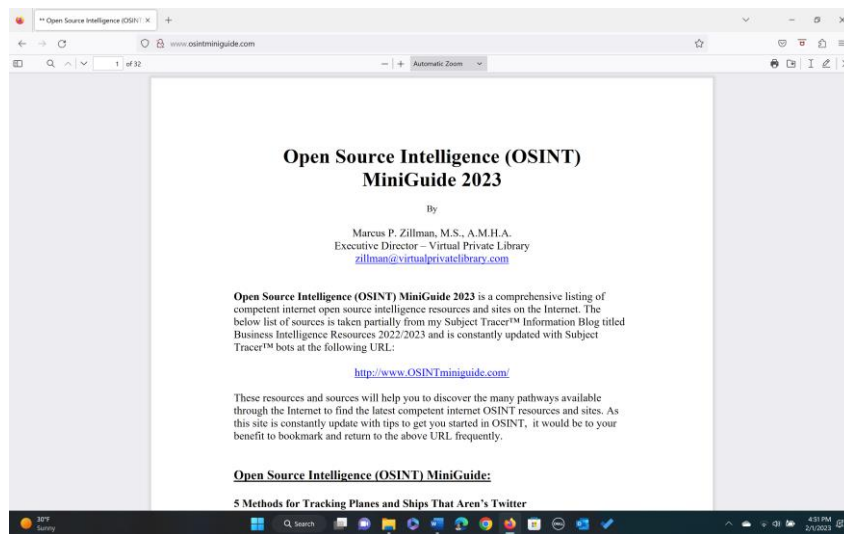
** Open Source Intelligence (OSIN ×

www.osintminiguide.com

1 of 32

Automatic Zoom

Open Source Intelligence (OSINT) MiniGuide 2023

By

Marcus P. Zillman, M.S., A.M.H.A.
Executive Director – Virtual Private Library
zillman@virtualprivatelibrary.com

Open Source Intelligence (OSINT) MiniGuide 2023 is a comprehensive listing of competent internet open source intelligence resources and sites on the Internet. The below list of sources is taken partially from my Subject Tracer™ Information Blog titled Business Intelligence Resources 2022/2023 and is constantly updated with Subject Tracer™ bots at the following URL:

http://www.OSINTminiguide.com/

These resources and sources will help you to discover the many pathways available through the Internet to find the latest competent internet OSINT resources and sites. As this site is constantly update with tips to get you started in OSINT, it would be to your benefit to bookmark and return to the above URL frequently.

Open Source Intelligence (OSINT) MiniGuide:

5 Methods for Tracking Planes and Ships That Aren't Twitter

30°F
Sunny

Search

4:51 PM
2/1/2023